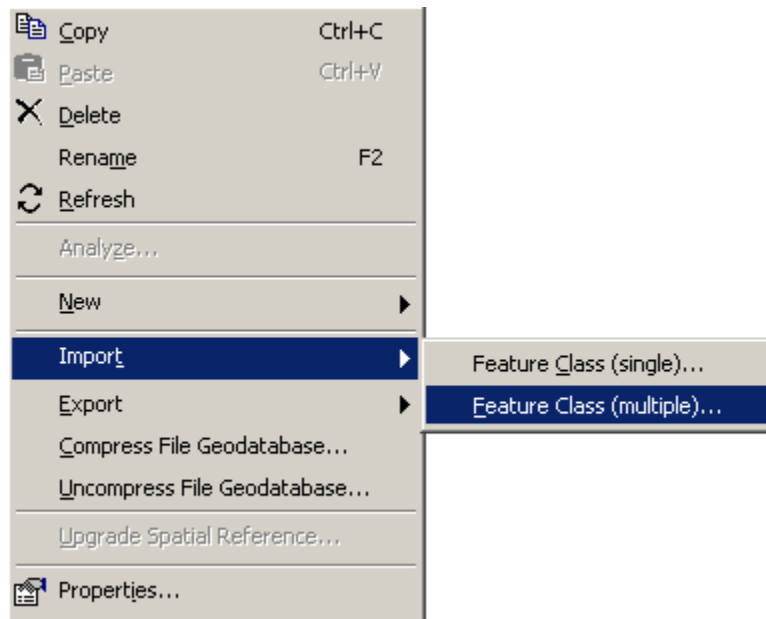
Copy Ctrl+C
Paste Ctrl+V
Delete
Rename F2
Refresh
Analyze...
New
Import
Export
Compress File Geodatabase...
Uncompress File Geodatabase...
Upgrade Spatial Reference...
Properties...

Feature Class (single)...
Feature Class (multiple)...